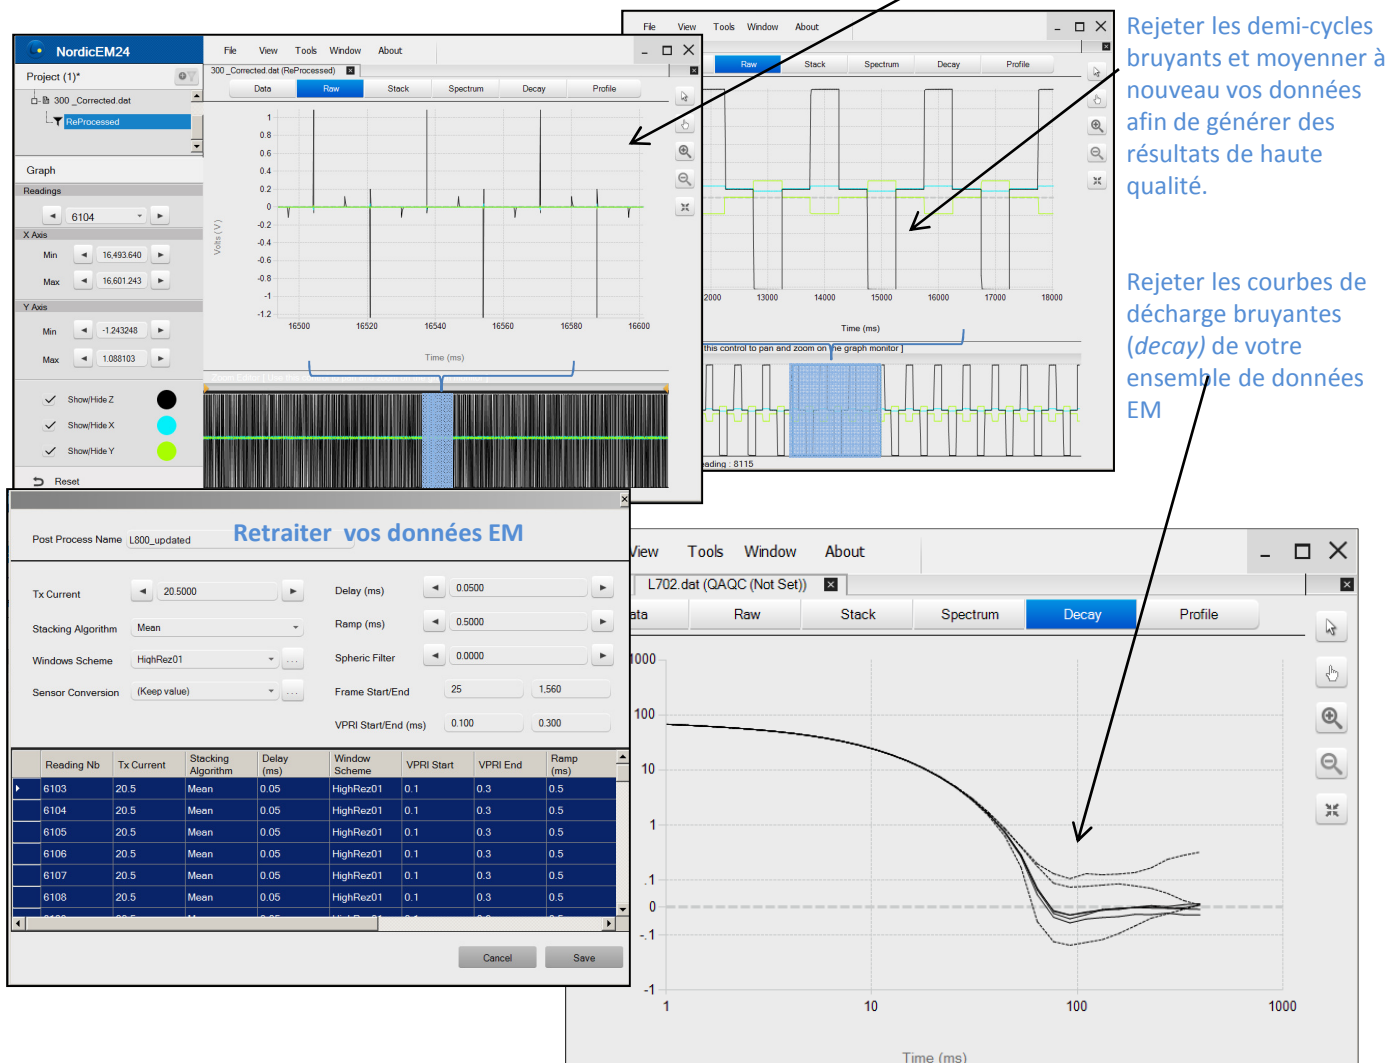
Rejeter les demi-cycles bruyants et moyenner à nouveau vos données afin de générer des résultats de haute qualité.

Rejeter les courbes de décharge bruyantes (decay) de votre ensemble de données EM

NordicEM24

Project (1)*

300 _Corrected.dat

ReProcessed

Graph

Readings

6104

X Axis

Min 16,493.640

Max 16,601.243

Y Axis

Min -1.243248

Max 1.088103

Show/Hide Z

Show/Hide X

Show/Hide Y

Reset

File View Tools Window About

300 _Corrected.dat (ReProcessed)

Data Raw Stack Spectrum Decay Profile

1 0.8 0.6 0.4 0.2 0 -0.2 -0.4 -0.6 -0.8 -1 -1.2

Volts (V)

16500 16520 16540 16560 16580 16600

Time (ms)

File View Tools Window About

Raw Stack Spectrum Decay Profile

2000 13000 14000 15000 16000 17000 18000

Time (ms)

this control to pan and zoom on the graph monitor ]

eading : 8115

Retraiter vos données EM

Post Process Name L800_updated

Tx Current 20.5000

Stacking Algorithm Mean

Windows Scheme HighRez01

Sensor Conversion (Keep value)

Delay (ms) 0.0500

Ramp (ms) 0.5000

Spheric Filter 0.0000

Frame Start/End 25 1,560

VPRI Start/End (ms) 0.100 0.300

| Reading Nb | Tx Current | Stacking Algorithm | Delay (ms) | Window Scheme | VPRI Start | VPRI End | Ramp (ms) |
|---|---|---|---|---|---|---|---|
| 6103 | 20.5 | Mean | 0.05 | HighRez01 | 0.1 | 0.3 | 0.5 |
| 6104 | 20.5 | Mean | 0.05 | HighRez01 | 0.1 | 0.3 | 0.5 |
| 6105 | 20.5 | Mean | 0.05 | HighRez01 | 0.1 | 0.3 | 0.5 |
| 6106 | 20.5 | Mean | 0.05 | HighRez01 | 0.1 | 0.3 | 0.5 |
| 6107 | 20.5 | Mean | 0.05 | HighRez01 | 0.1 | 0.3 | 0.5 |
| 6108 | 20.5 | Mean | 0.05 | HighRez01 | 0.1 | 0.3 | 0.5 |

Cancel Save

iew Tools Window About

L702.dat (QAQC (Not Set))

ata Raw Stack Spectrum Decay Profile

1000 100 10 1 .1 0 -.1 -1

1 10 100 1000

Time (ms)